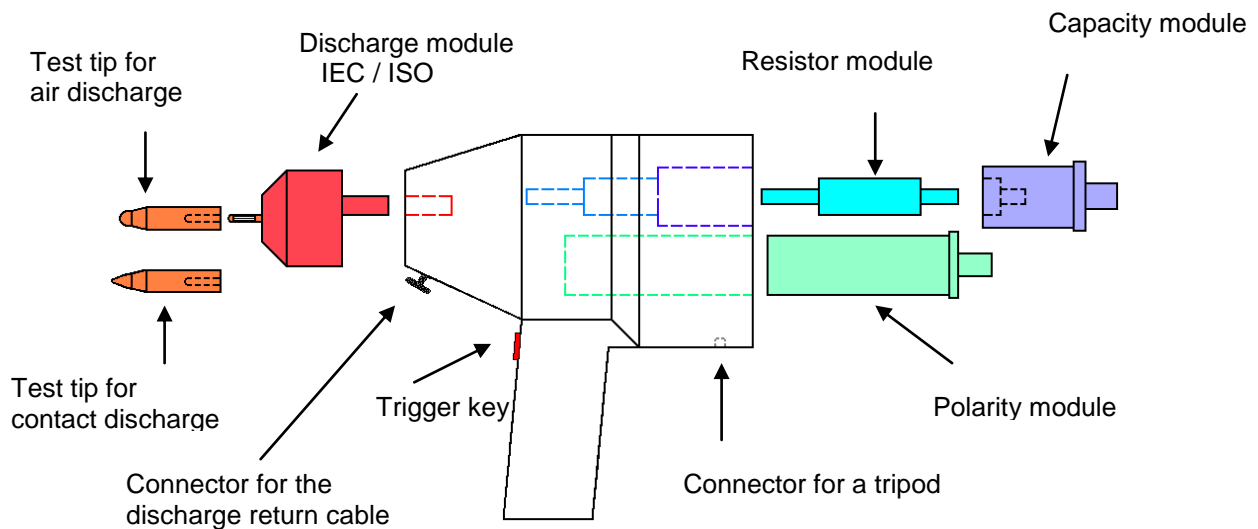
Test tip for air discharge

Discharge module IEC / ISO

Resistor module

Capacity module

Test tip for contact discharge

Trigger key

Polarity module

Connector for the discharge return cable

Connector for a tripod